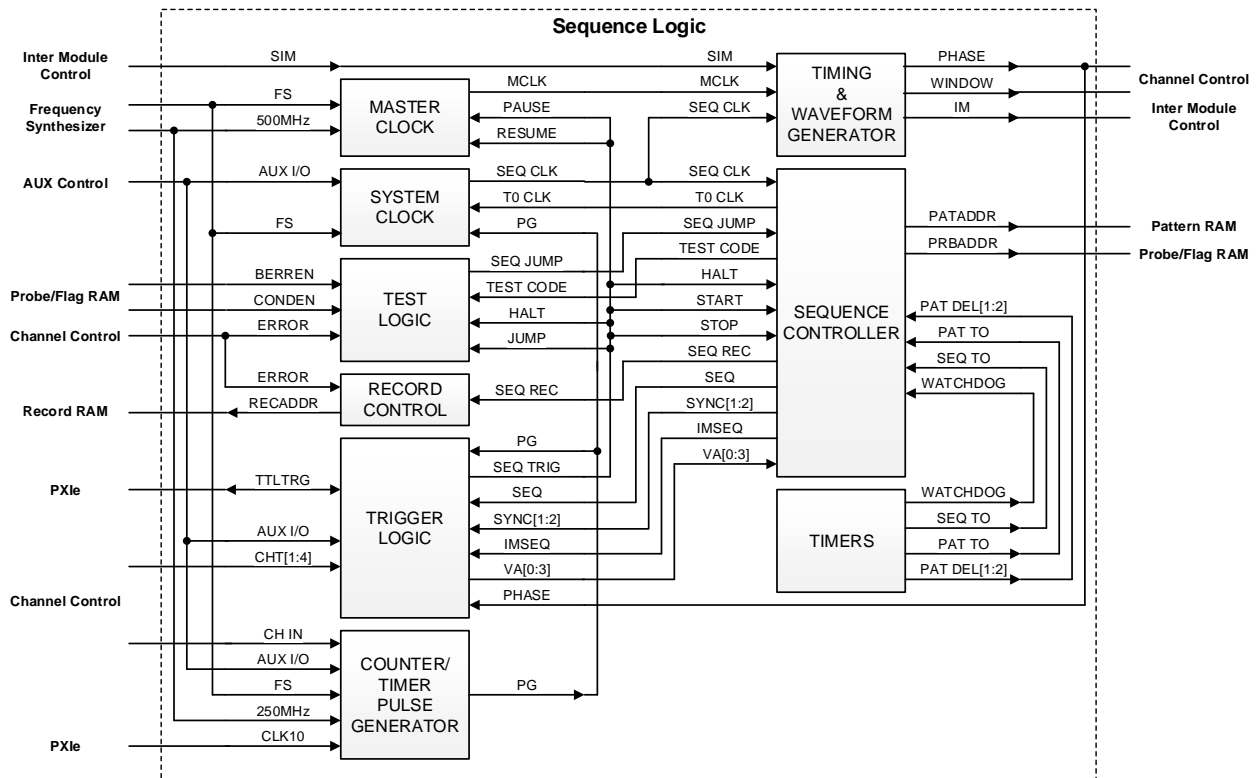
Sequence Logic

Inter Module Control
Frequency Synthesizer
AUX Control
Probe/Flag RAM
Channel Control
Record RAM
PXIe
Channel Control
PXIe

SIM
FS
500MHz
AUX I/O
FS
BERREN
CONDEN
ERROR
ERROR
RECADDR
TTLTRG
AUX I/O
CHT[1:4]
CH IN
AUX I/O
FS
250MHz
CLK10

MASTER CLOCK
SYSTEM CLOCK
TEST LOGIC
RECORD CONTROL
TRIGGER LOGIC
COUNTER/ TIMER PULSE GENERATOR

SIM
MCLK
MCLK
PAUSE
RESUME
SEQ CLK
SEQ CLK
SEQ CLK
T0 CLK
T0 CLK
PG
SEQ JUMP
SEQ JUMP
TEST CODE
TEST CODE
HALT
HALT
START
STOP
JUMP
SEQ REC
SEQ REC
SEQ
PG
SEQ TRIG
SEQ
SYNC[1:2]
SYNC[1:2]
IMSEQ
IMSEQ
VA[0:3]
VA[0:3]
PHASE
PG

TIMING & WAVEFORM GENERATOR
SEQUENCE CONTROLLER
TIMERS

PHASE
WINDOW
IM
PATADDR
PRBADDR
PAT DEL[1:2]
PAT TO
SEQ TO
WATCHDOG
WATCHDOG
SEQ TO
PAT TO
PAT DEL[1:2]

Channel Control
Inter Module Control
Pattern RAM
Probe/Flag RAM